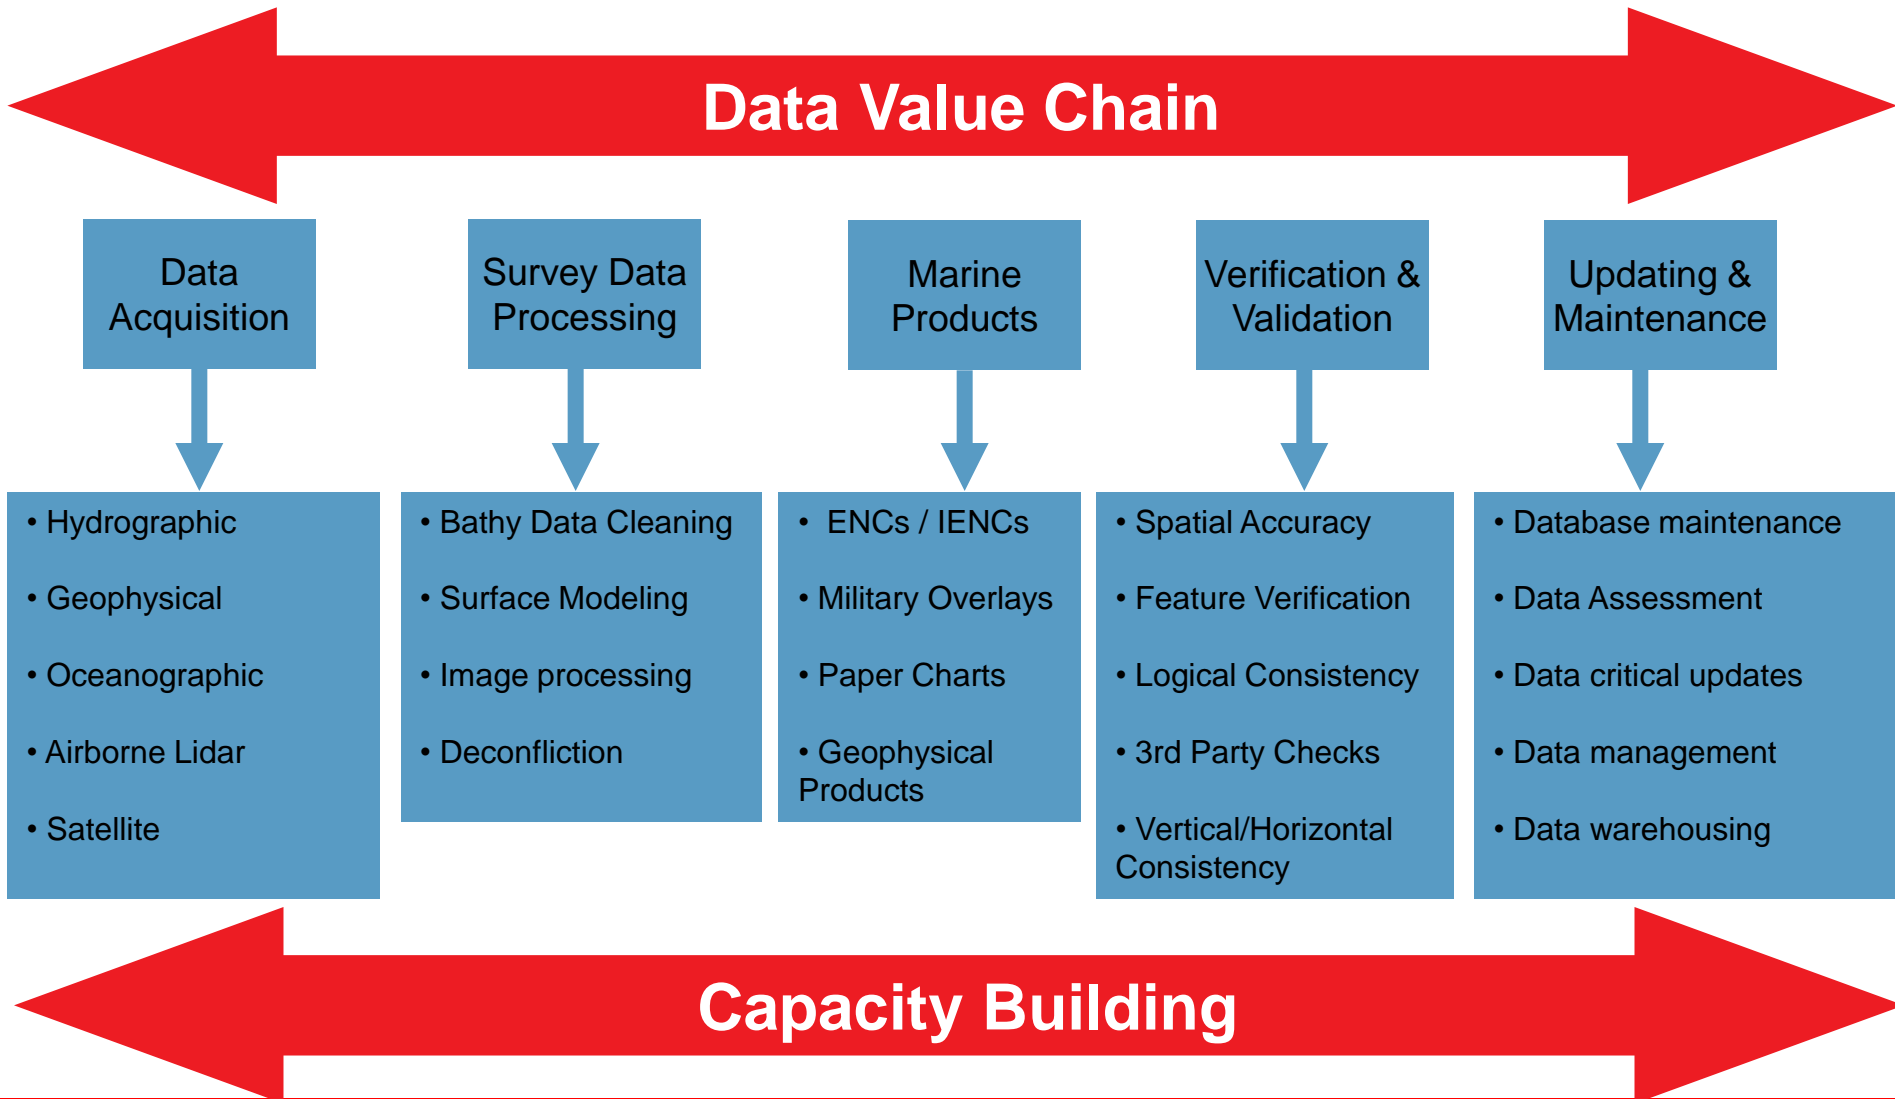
Data Value Chain

Data Acquisition

• Hydrographic
• Geophysical
• Oceanographic
• Airborne Lidar
• Satellite

Survey Data Processing

• Bathy Data Cleaning
• Surface Modeling
• Image processing
• Deconfliction

Marine Products

• ENCs / IENCs
• Military Overlays
• Paper Charts
• Geophysical Products

Verification & Validation

• Spatial Accuracy
• Feature Verification
• Logical Consistency
• 3rd Party Checks
• Vertical/Horizontal Consistency

Updating & Maintenance

• Database maintenance
• Data Assessment
• Data critical updates
• Data management
• Data warehousing

Capacity Building